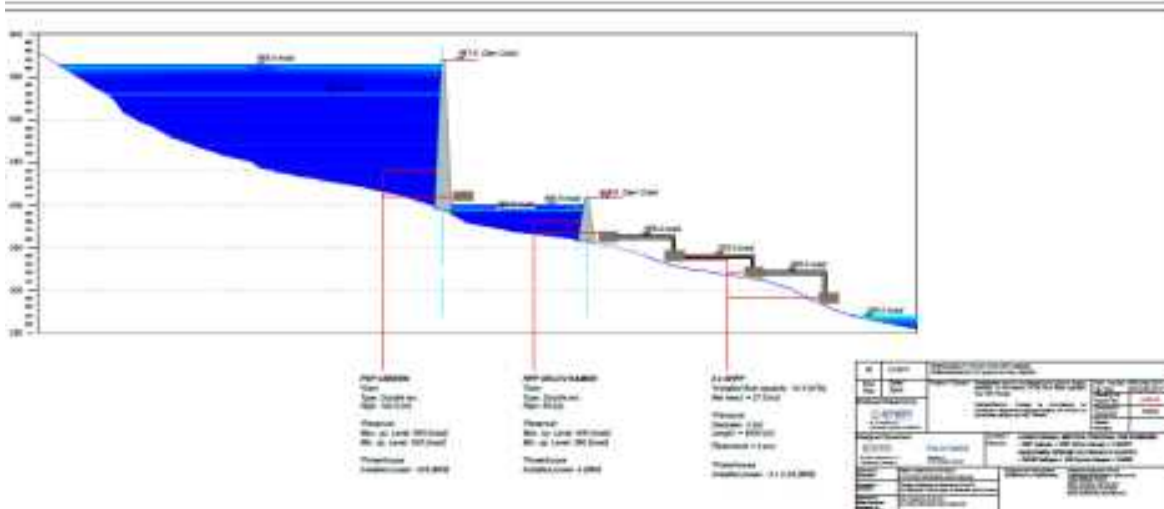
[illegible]

PSP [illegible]
Dam
Type: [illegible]
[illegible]

Reservoir
Min. op. Level: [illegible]
Max. op. Level: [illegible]

Powerhouse
Installed power: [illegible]

SPP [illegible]
Dam
Type: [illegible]
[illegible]

Reservoir
Min. op. Level: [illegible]
Max. op. Level: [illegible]

Powerhouse
Installed power: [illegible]

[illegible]
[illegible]

Penstock
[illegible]

Powerhouse
Installed power: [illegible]